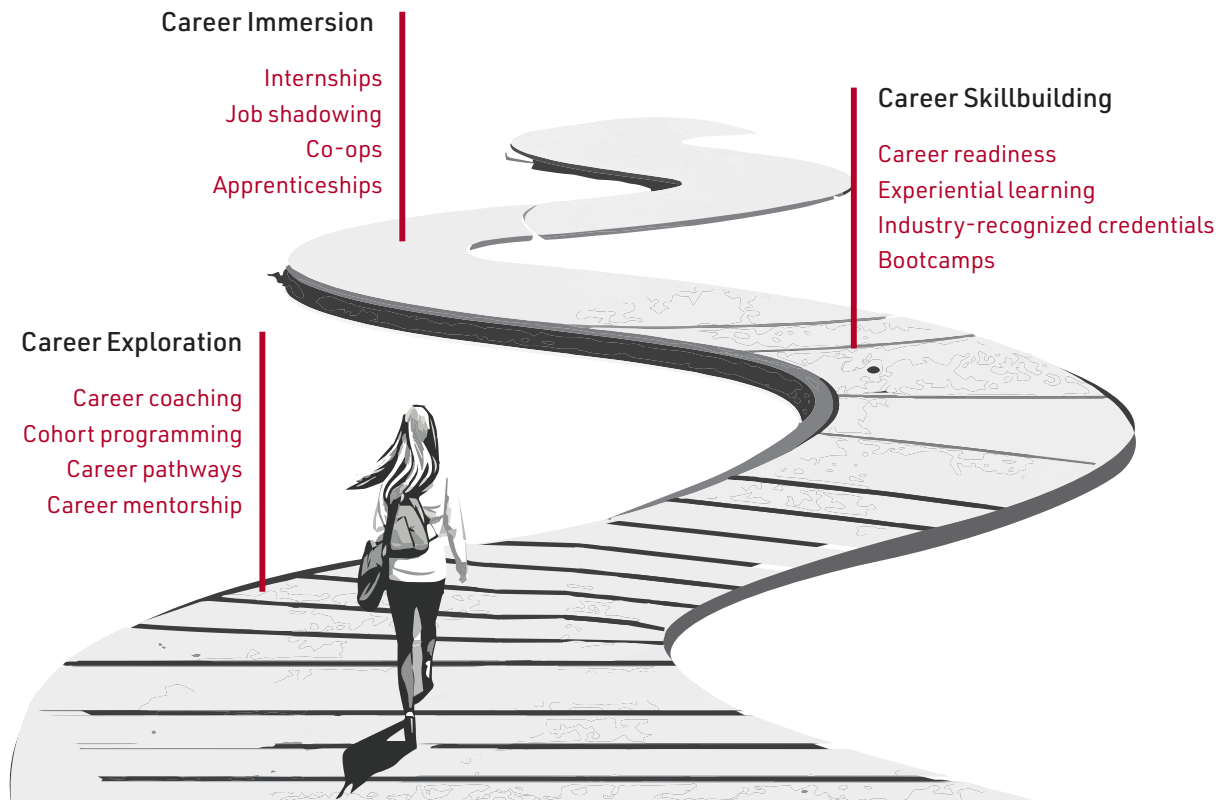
Career Immersion

Internships
Job shadowing
Co-ops
Apprenticeships

Career Skillbuilding

Career readiness
Experiential learning
Industry-recognized credentials
Bootcamps

Career Exploration

Career coaching
Cohort programming
Career pathways
Career mentorship